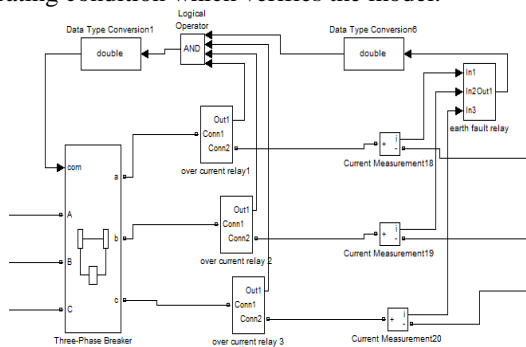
rating condition which verifies the model.

Data Type Conversion1
double
Logical Operator
AND
Data Type Conversion6
double
In1
In2 Out1
In3
earth fault relay
Out1
Conn1
Conn2
over current relay1
Current Measurement18
com
a
A
b
B
c
C
Three-Phase Breaker
Out1
Conn1
Conn2
over current relay 2
Current Measurement19
Out1
Conn1
Conn2
over current relay 3
Current Measurement20